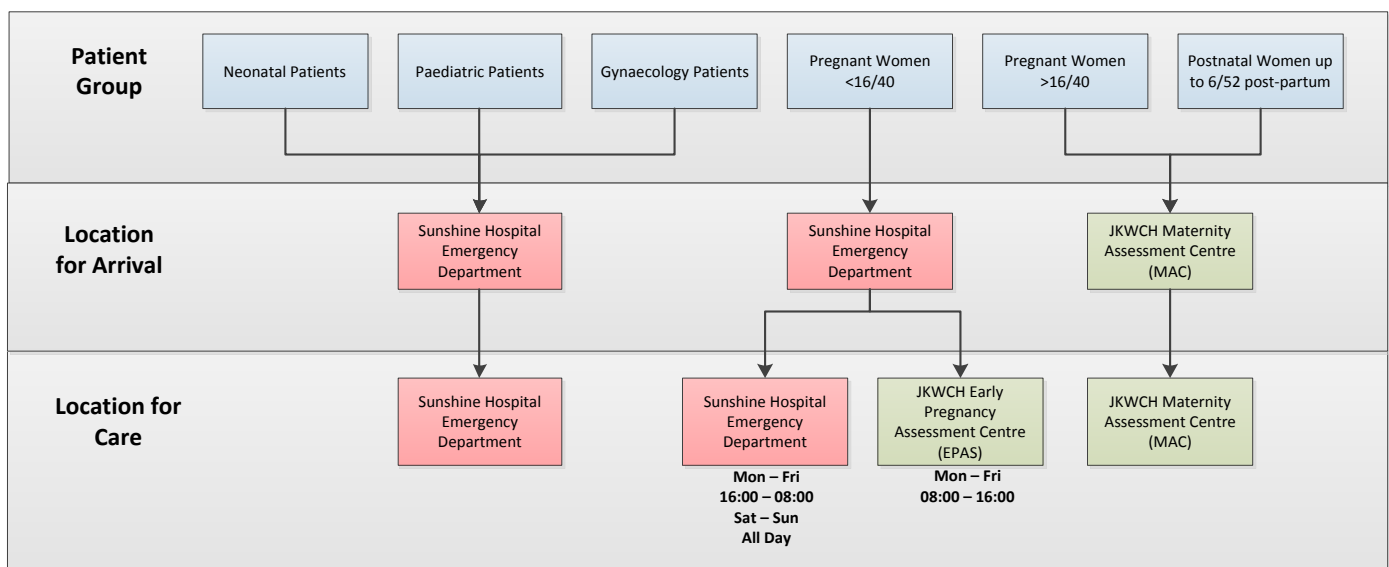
Patient Group

Neonatal Patients

Paediatric Patients

Gynaecology Patients

Pregnant Women <16/40

Pregnant Women >16/40

Postnatal Women up to 6/52 post-partum

Location for Arrival

Sunshine Hospital Emergency Department

Sunshine Hospital Emergency Department

JKWCH Maternity Assessment Centre (MAC)

Location for Care

Sunshine Hospital Emergency Department

Sunshine Hospital Emergency Department

Mon – Fri
16:00 – 08:00
Sat – Sun
All Day

JKWCH Early Pregnancy Assessment Centre (EPAS)

Mon – Fri
08:00 – 16:00

JKWCH Maternity Assessment Centre (MAC)